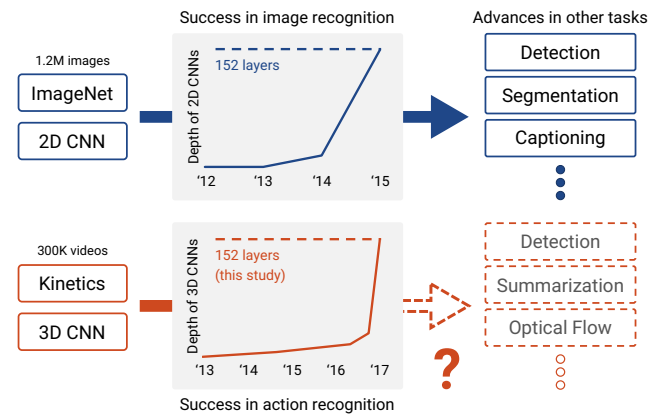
Success in image recognition

Advances in other tasks

1.2M images

ImageNet

2D CNN

Depth of 2D CNNs

152 layers

‘12 ‘13 ‘14 ‘15

Detection

Segmentation

Captioning

300K videos

Kinetics

3D CNN

Depth of 3D CNNs

152 layers (this study)

‘13 ‘14 ‘15 ‘16 ‘17

Detection

Summarization

Optical Flow

?

Success in action recognition